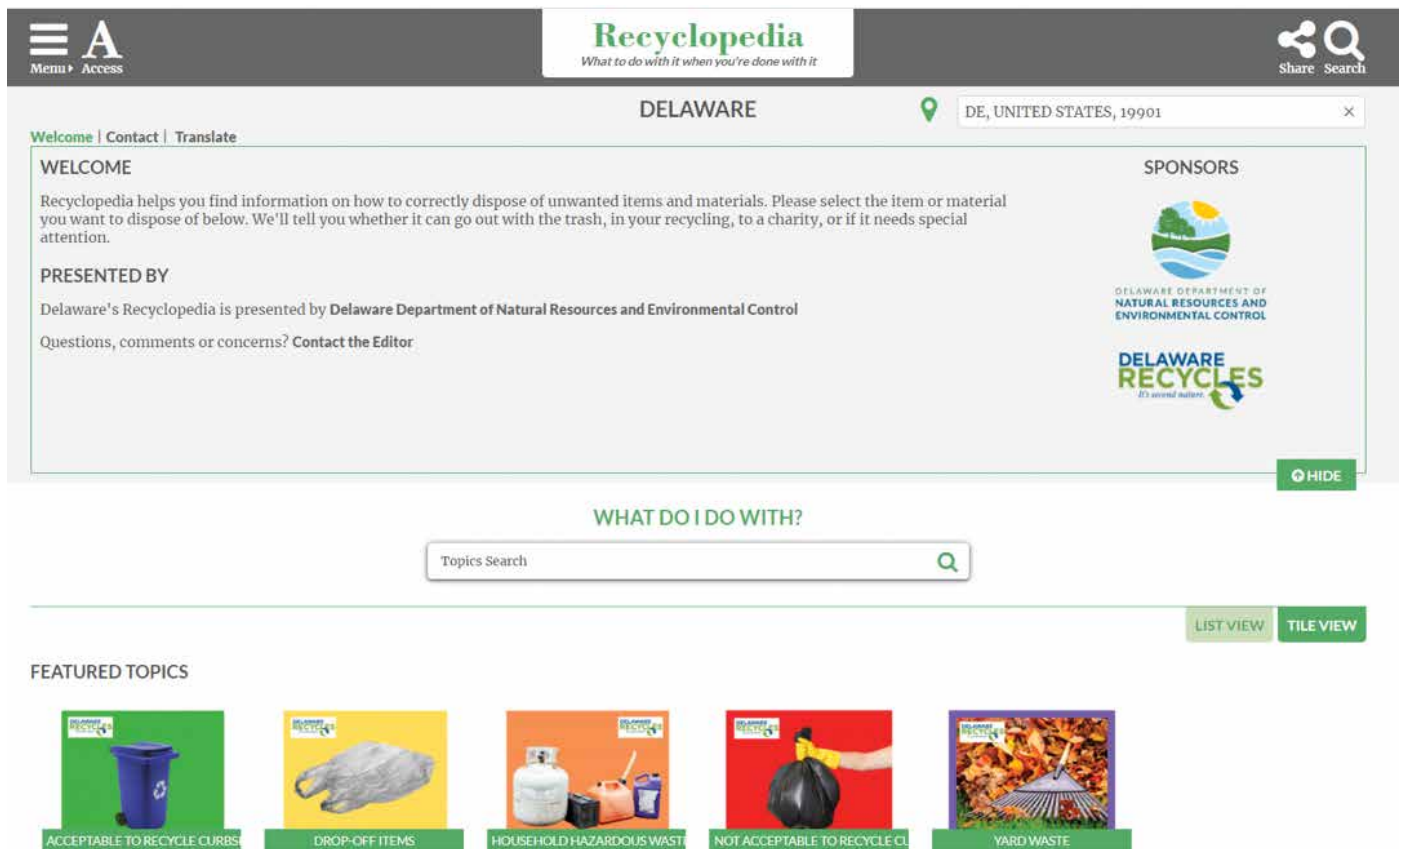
Menu ▸ Access

Recyclopedia
What to do with it when you're done with it

Share Search

DELAWARE

DE, UNITED STATES, 19901 ×

Welcome | Contact | Translate

WELCOME

Recyclopedia helps you find information on how to correctly dispose of unwanted items and materials. Please select the item or material you want to dispose of below. We'll tell you whether it can go out with the trash, in your recycling, to a charity, or if it needs special attention.

PRESENTED BY

Delaware's Recyclopedia is presented by Delaware Department of Natural Resources and Environmental Control

Questions, comments or concerns? Contact the Editor

SPONSORS

DELAWARE DEPARTMENT OF NATURAL RESOURCES AND ENVIRONMENTAL CONTROL

DELAWARE RECYCLES
It's second nature.

HIDE

WHAT DO I DO WITH?

Topics Search

LIST VIEW TILE VIEW

FEATURED TOPICS

ACCEPTABLE TO RECYCLE CURBS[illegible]

DROP-OFF ITEMS

HOUSEHOLD HAZARDOUS WAST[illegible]

NOT ACCEPTABLE TO RECYCLE CU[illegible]

YARD WASTE